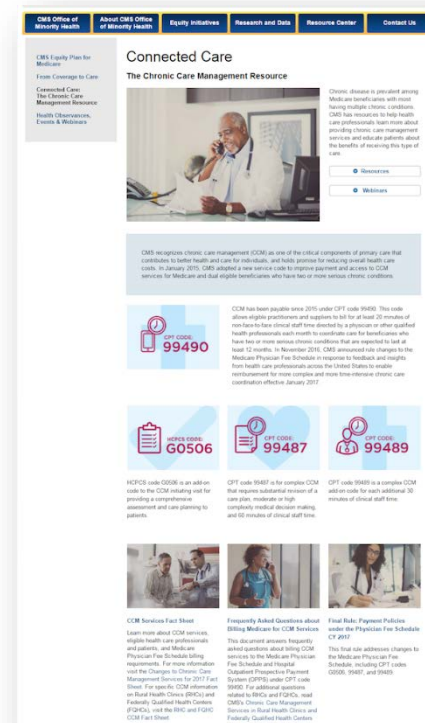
CMS Office of Minority Health | About CMS Office of Minority Health | Equity Initiatives | Research and Data | Resource Center | Contact Us

CMS Equity Plan for Medicare

From Coverage to Care

Connected Care: The Chronic Care Management Resource

Health Observances, Events & Webinars

Connected Care

The Chronic Care Management Resource

Chronic disease is prevalent among Medicare beneficiaries with most having multiple chronic conditions. CMS has resources to help health care professionals learn more about providing chronic care management services and educate patients about the benefits of receiving this type of care.

Resources

Webinars

CMS recognizes chronic care management (CCM) as one of the critical components of primary care that contributes to better health and care for individuals, and holds promise for reducing overall health care costs. In January 2015, CMS adopted a new service code to improve payment and access to CCM services for Medicare and dual eligible beneficiaries who have two or more chronic conditions.

CPT CODE: 99490

CCM has been payable since 2015 under CPT code 99490. This code allows eligible practitioners and suppliers to bill for at least 20 minutes of non-face-to-face clinical staff time directed by a physician or other qualified health professionals each month to coordinate care for beneficiaries who have two or more serious chronic conditions that are expected to last at least 12 months. In November 2016, CMS announced rule changes to the Medicare Physician Fee Schedule in response to feedback and insights from health care professionals across the United States to enable reimbursement for more complex and more time-intensive chronic care coordination effective January 2017.

HCPCS CODE: G0506

CPT CODE: 99487

CPT CODE: 99489

HCPCS code G0506 is an add-on code to the CCM initiating visit for providing a comprehensive assessment and care planning to patients.

CPT code 99487 is for complex CCM that requires substantial revision of a care plan, moderate or high complexity medical decision making, and 60 minutes of clinical staff time.

CPT code 99489 is a complex CCM add-on code for each additional 30 minutes of clinical staff time.

CCM Services Fact Sheet

Learn more about CCM services, eligible health care professionals and patients, and Medicare Physician Fee Schedule billing requirements. For more information visit the Changes to Chronic Care Management Services for 2017 Fact Sheet. For specific CCM information on Rural Health Clinics (RHCs) and Federally Qualified Health Centers (FQHCs), visit the RHC and FQHC CCM Fact Sheet.

Frequently Asked Questions about Billing Medicare for CCM Services

This document answers frequently asked questions about billing CCM services to the Medicare Physician Fee Schedule and Hospital Outpatient Prospective Payment System (OPPS) under CPT code 99490. For additional questions related to RHCs and FQHCs, read CMS's Chronic Care Management Services in Rural Health Clinics and Federally Qualified Health Centers

Final Rule: Payment Policies under the Physician Fee Schedule CY 2017

This final rule addresses changes to the Medicare Physician Fee Schedule, including CPT codes G0506, 99487, and 99489.